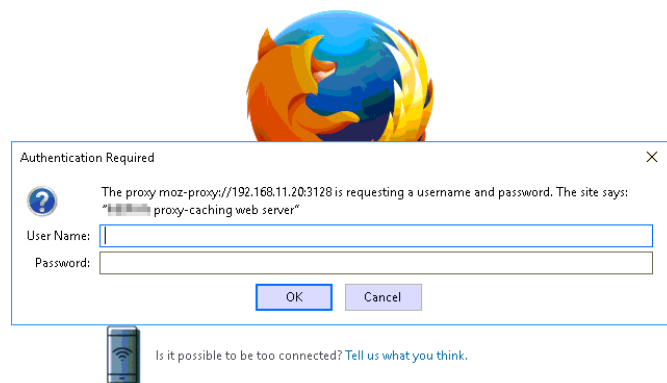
Authentication Required

The proxy moz-proxy://192.168.11.20:3128 is requesting a username and password. The site says: "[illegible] proxy-caching web server"

User Name:

Password:

OK

Cancel

Is it possible to be too connected? Tell us what you think.